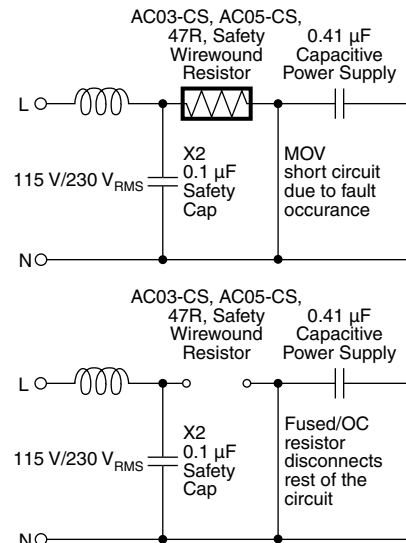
AC03-CS, AC05-CS, 47R, Safety Wirewound Resistor

0.41 µF Capacitive Power Supply

L

115 V/230 $V_{RMS}$

X2 0.1 µF Safety Cap

MOV short circuit due to fault occurance

N

AC03-CS, AC05-CS, 47R, Safety Wirewound Resistor

0.41 µF Capacitive Power Supply

L

115 V/230 $V_{RMS}$

X2 0.1 µF Safety Cap

Fused/OC resistor disconnects rest of the circuit

N